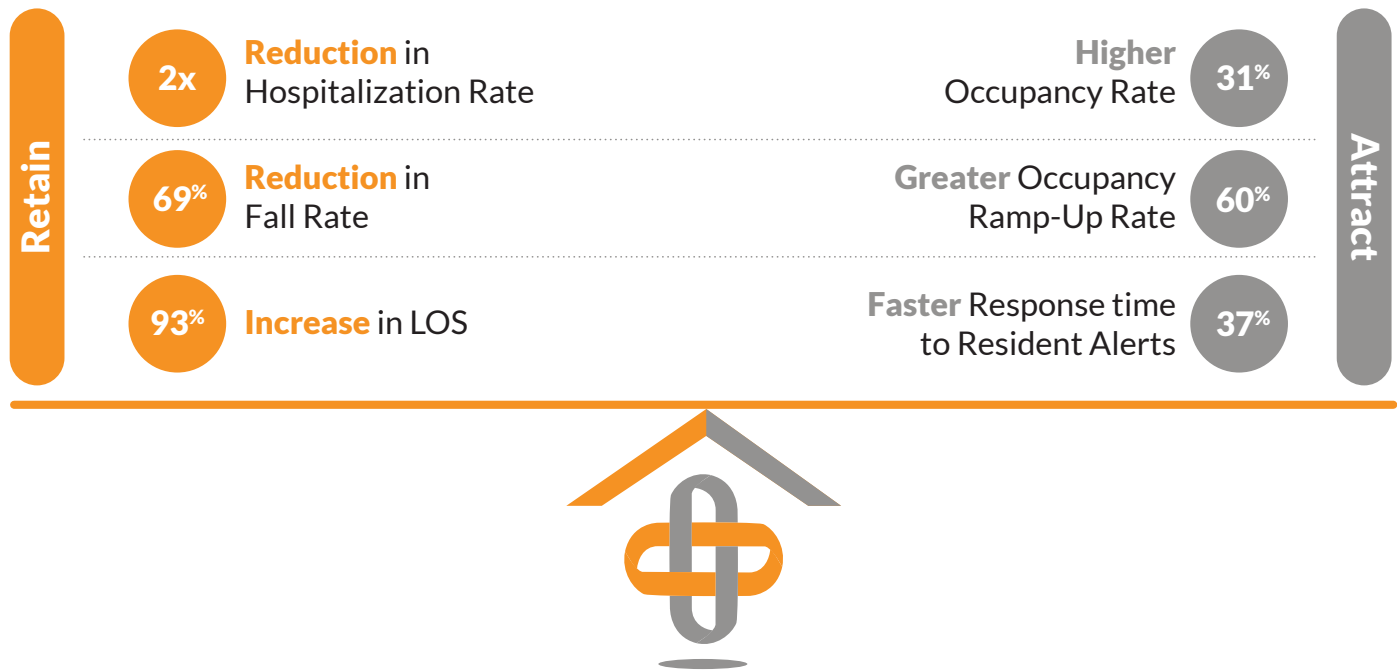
Retain

2x Reduction in Hospitalization Rate

69% Reduction in Fall Rate

93% Increase in LOS

Higher Occupancy Rate 31%

Greater Occupancy Ramp-Up Rate 60%

Faster Response time to Resident Alerts 37%

Attract